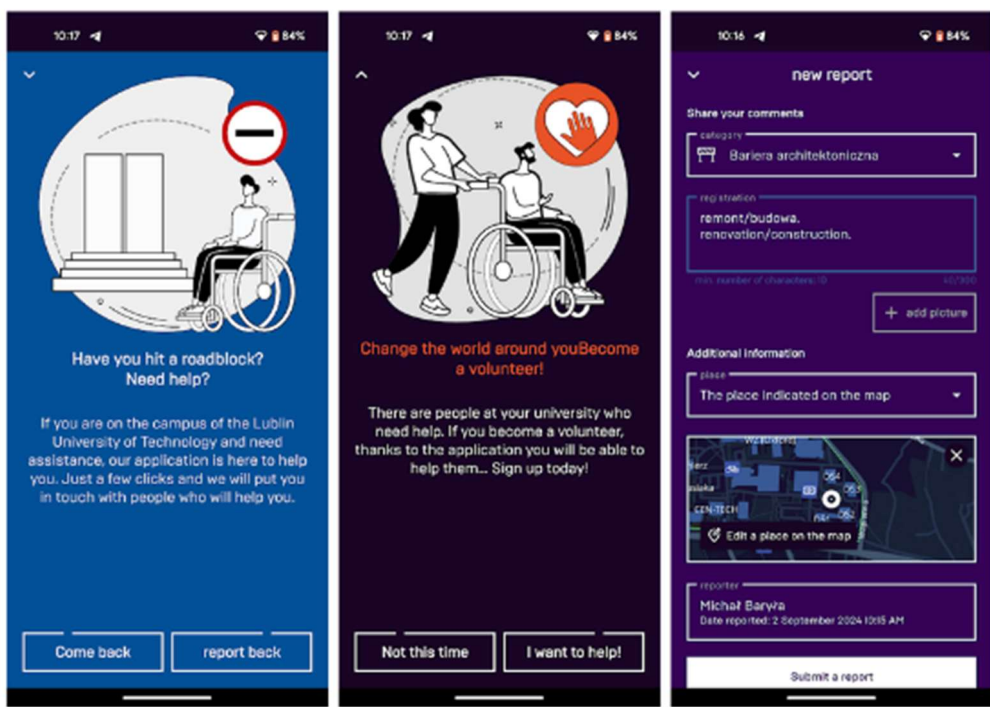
10:17 84%

Have you hit a roadblock? Need help?

If you are on the campus of the Lublin University of Technology and need assistance, our application is here to help you. Just a few clicks and we will put you in touch with people who will help you.

Come back

report back

10:17 84%

Change the world around youBecome a volunteer!

There are people at your university who need help. If you become a volunteer, thanks to the application you will be able to help them... Sign up today!

Not this time

I want to help!

10:16 84%

new report

Share your comments

category

Bariera architektoniczna

registration

remont/budowa. renovation/construction.

min. number of characters: 10

40/300

+ add picture

Additional information

place

The place indicated on the map

CEN-TECH

Edit a place on the map

reporter

Michał Baryła

Date reported: 2 September 2024 10:15 AM

Submit a report